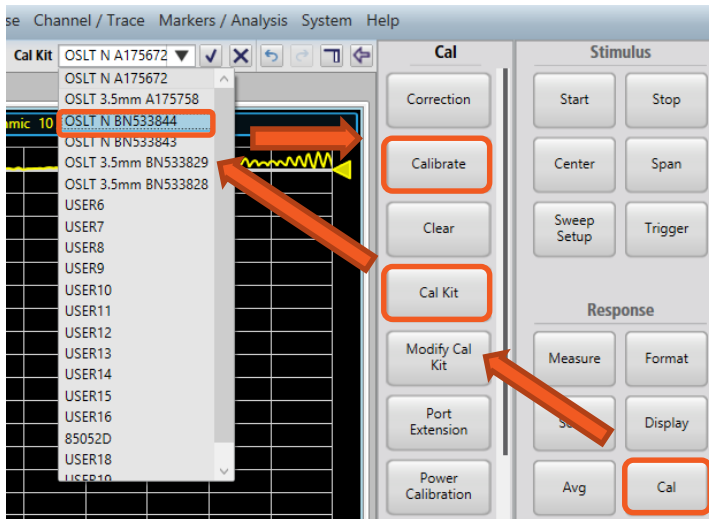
se Channel / Trace Markers / Analysis System Help

Cal Kit OSLT N A175672

OSLT N A175672
OSLT 3.5mm A175758
OSLT N BN533844
OSLT N BN533843
OSLT 3.5mm BN533829
OSLT 3.5mm BN533828
USER6
USER7
USER8
USER9
USER10
USER11
USER12
USER13
USER14
USER15
USER16
85052D
USER18
USER19

amic 10

Cal
Correction
Calibrate
Clear
Cal Kit
Modify Cal Kit
Port Extension
Power Calibration

Stimulus
Start
Stop
Center
Span
Sweep Setup
Trigger

Response
Measure
Format
Se
Display
Avg
Cal